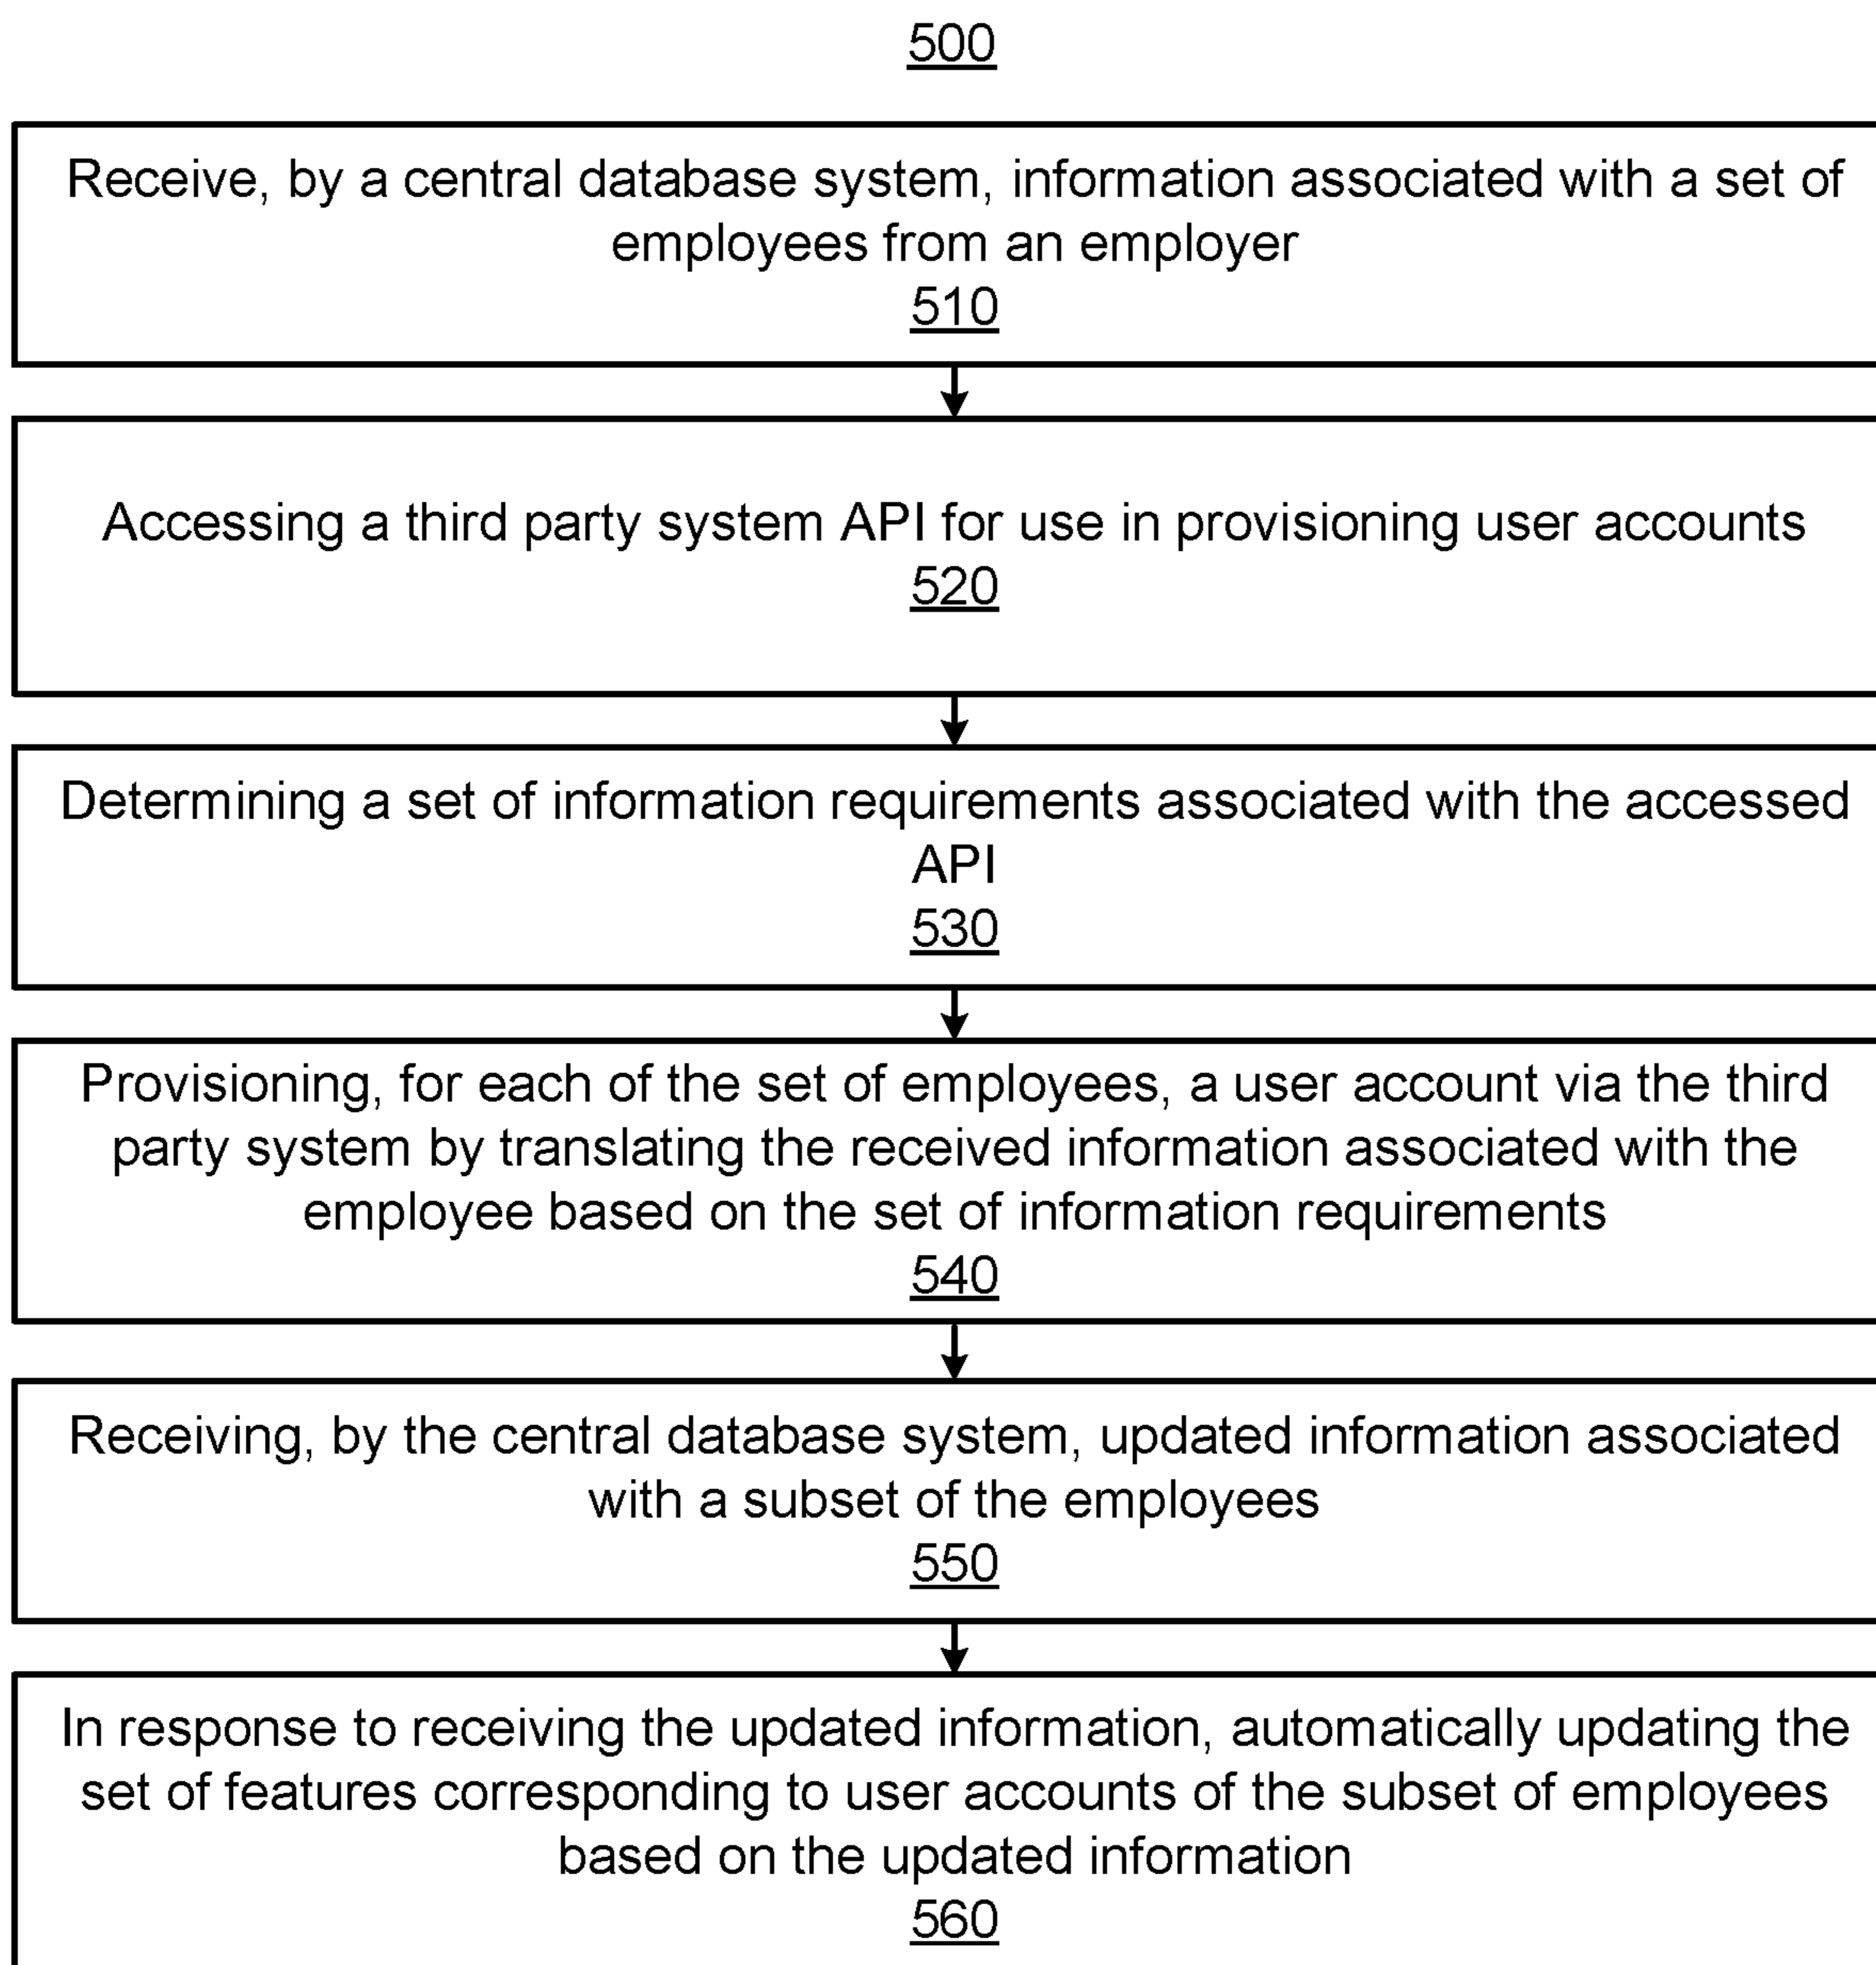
500

Receive, by a central database system, information associated with a set of employees from an employer
510

Accessing a third party system API for use in provisioning user accounts
520

Determining a set of information requirements associated with the accessed API
530

Provisioning, for each of the set of employees, a user account via the third party system by translating the received information associated with the employee based on the set of information requirements
540

Receiving, by the central database system, updated information associated with a subset of the employees
550

In response to receiving the updated information, automatically updating the set of features corresponding to user accounts of the subset of employees based on the updated information
560